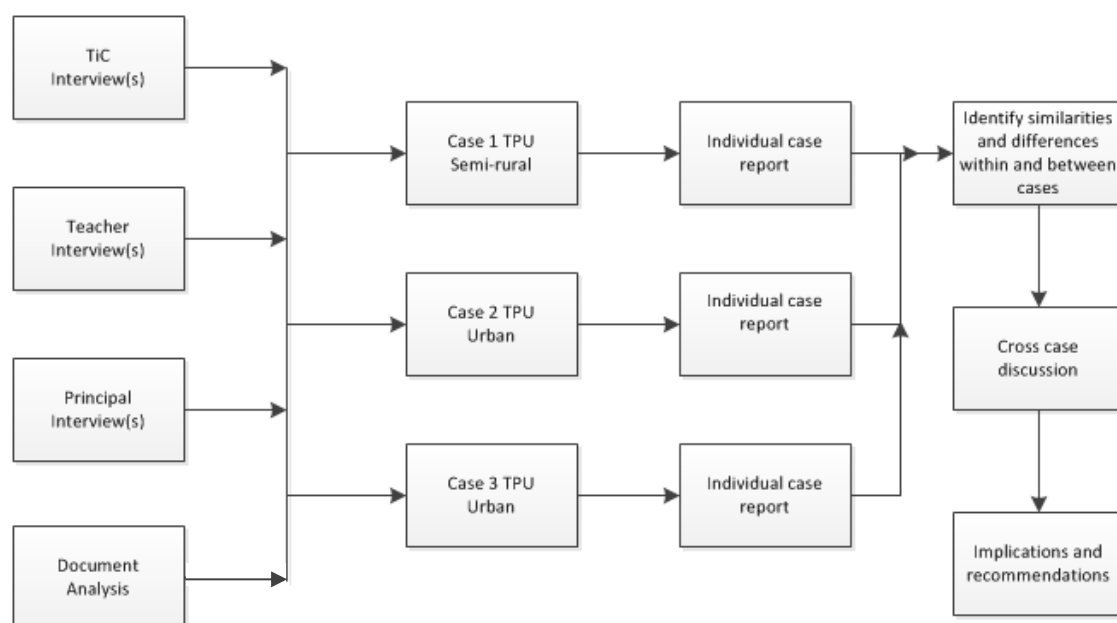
TiC Interview(s)

Teacher Interview(s)

Principal Interview(s)

Document Analysis

Case 1 TPU Semi-rural

Case 2 TPU Urban

Case 3 TPU Urban

Individual case report

Individual case report

Individual case report

Identify similarities and differences within and between cases

Cross case discussion

Implications and recommendations